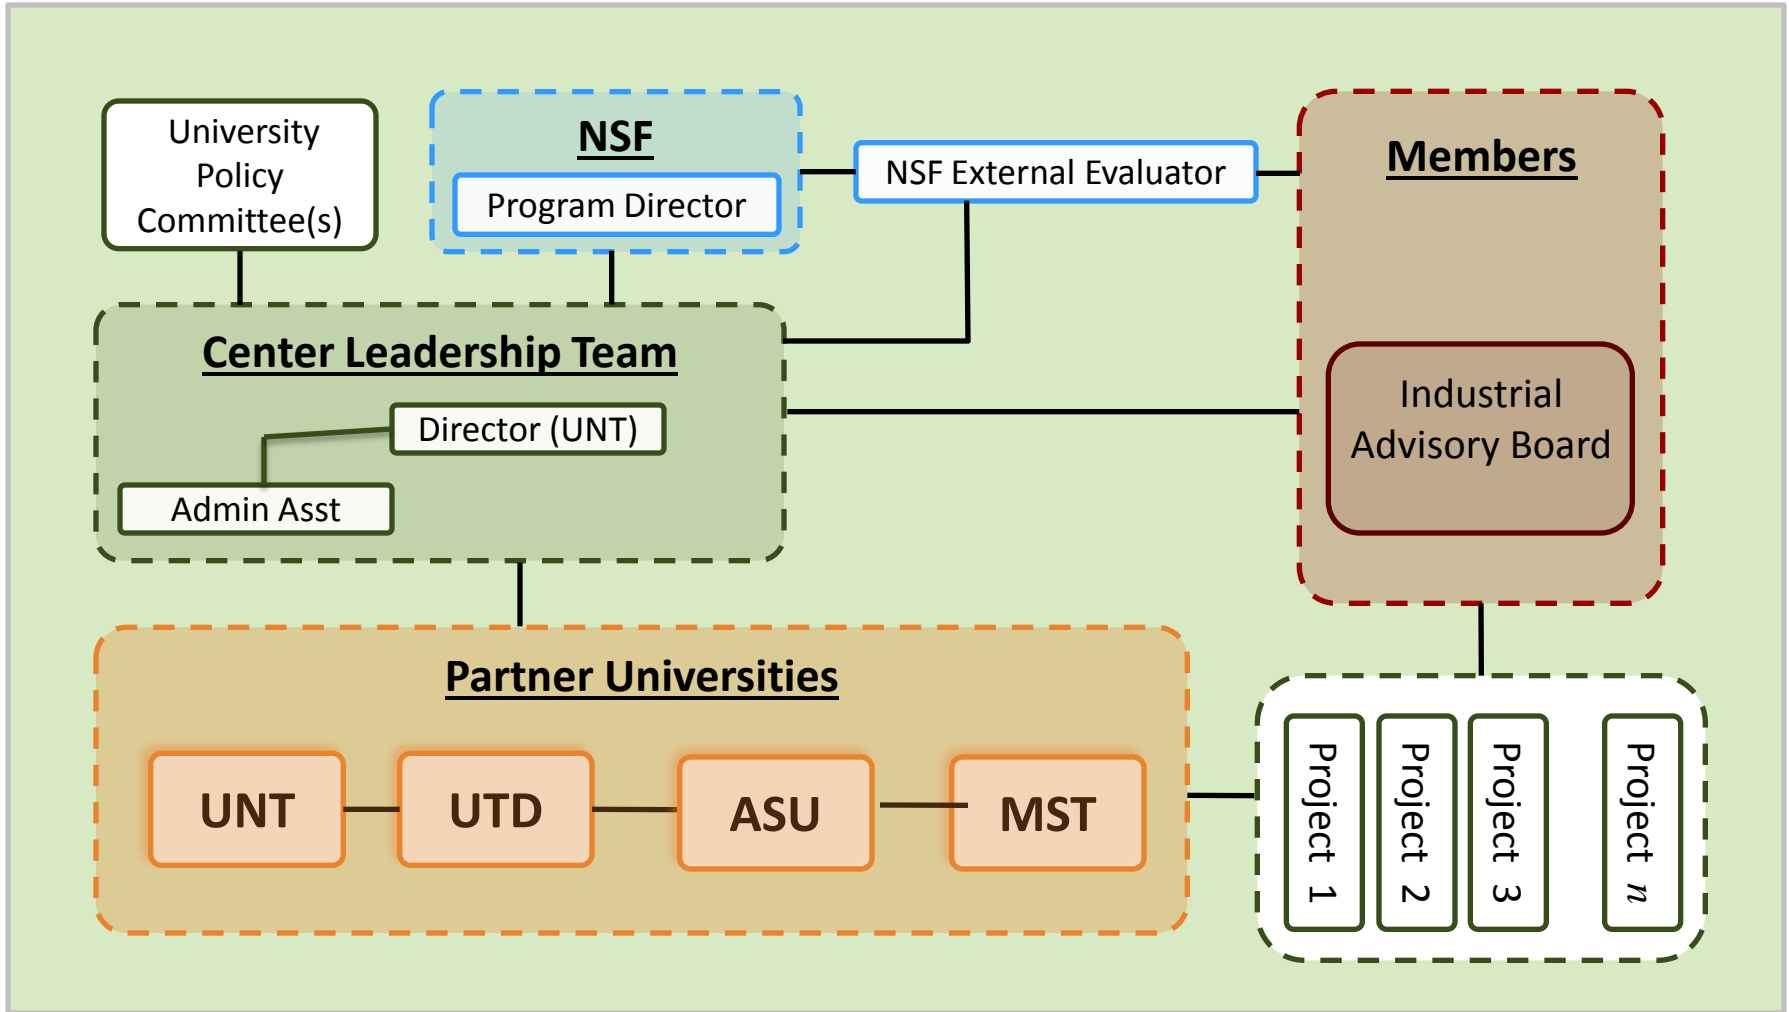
University Policy Committee(s)

NSF

Program Director

NSF External Evaluator

Members

Center Leadership Team

Director (UNT)

Admin Asst

Industrial Advisory Board

Partner Universities

UNT

UTD

ASU

MST

Project 1

Project 2

Project 3

Project $n$